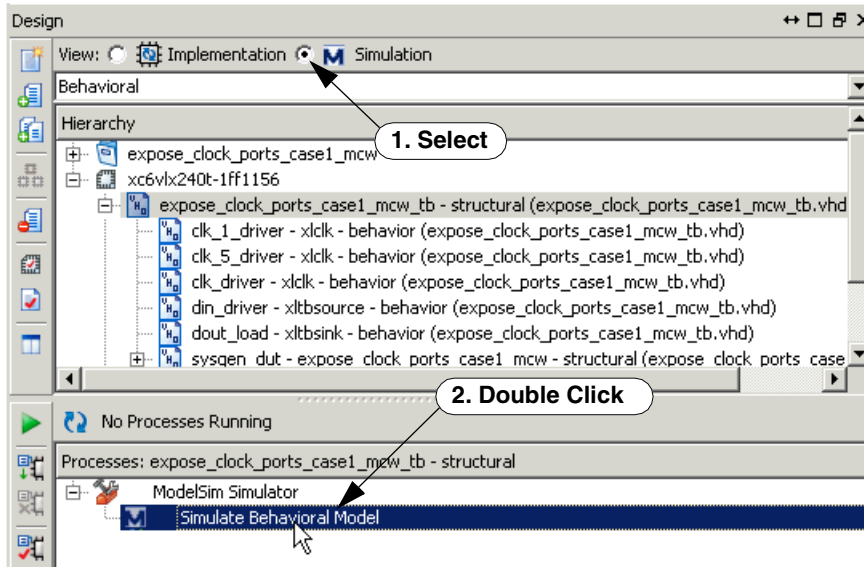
Design

View: Implementation Simulation

Behavioral

Hierarchy

1. Select

expose_clock_ports_case1_mcw

xc6vlx240t-1ff1156

expose_clock_ports_case1_mcw_tb - structural (expose_clock_ports_case1_mcw_tb.vhd

clk_1_driver - xlclk - behavior (expose_clock_ports_case1_mcw_tb.vhd)

clk_5_driver - xlclk - behavior (expose_clock_ports_case1_mcw_tb.vhd)

clk_driver - xlclk - behavior (expose_clock_ports_case1_mcw_tb.vhd)

din_driver - xltbsource - behavior (expose_clock_ports_case1_mcw_tb.vhd)

dout_load - xltbsink - behavior (expose_clock_ports_case1_mcw_tb.vhd)

sysgen_dut - expose_clock_ports_case1_mcw - structural (expose_clock_ports_case

2. Double Click

No Processes Running

Processes: expose_clock_ports_case1_mcw_tb - structural

ModelSim Simulator

Simulate Behavioral Model